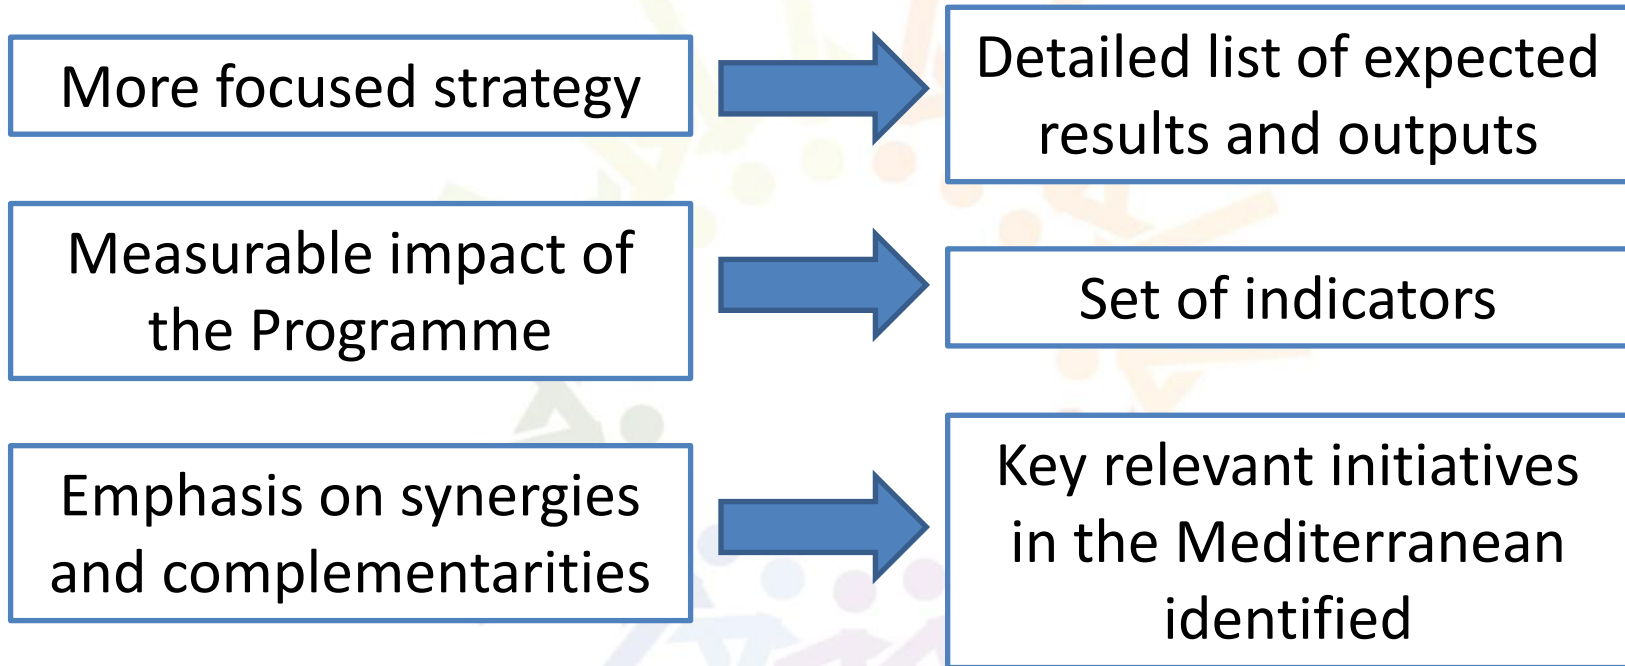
More focused strategy

Detailed list of expected results and outputs

Measurable impact of the Programme

Set of indicators

Emphasis on synergies and complementarities

Key relevant initiatives in the Mediterranean identified